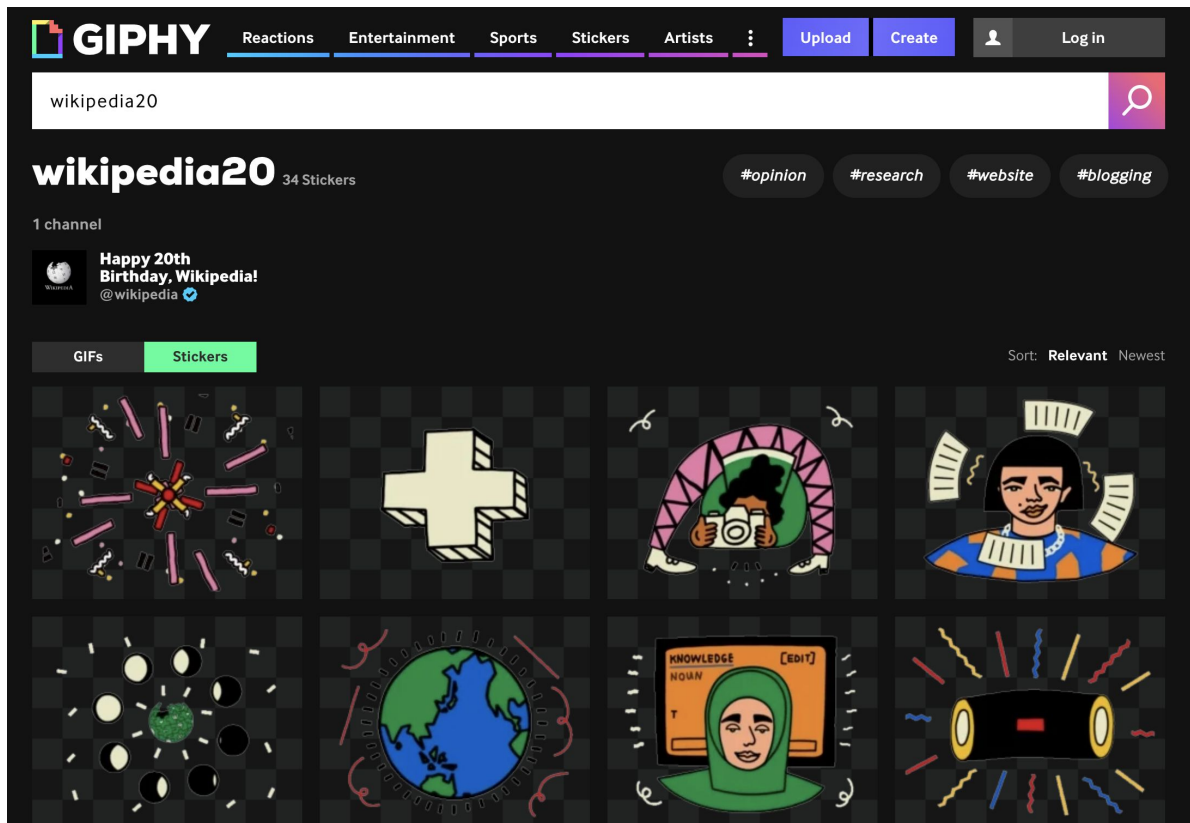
GIPHY Reactions Entertainment Sports Stickers Artists ⋮ Upload Create Log in

wikipedia20

wikipedia20 34 Stickers

#opinion #research #website #blogging

1 channel

WIKIPEDIA

Happy 20th Birthday, Wikipedia!
@wikipedia

GIFs Stickers

Sort: Relevant Newest

KNOWLEDGE [EDIT]
NOUN
T